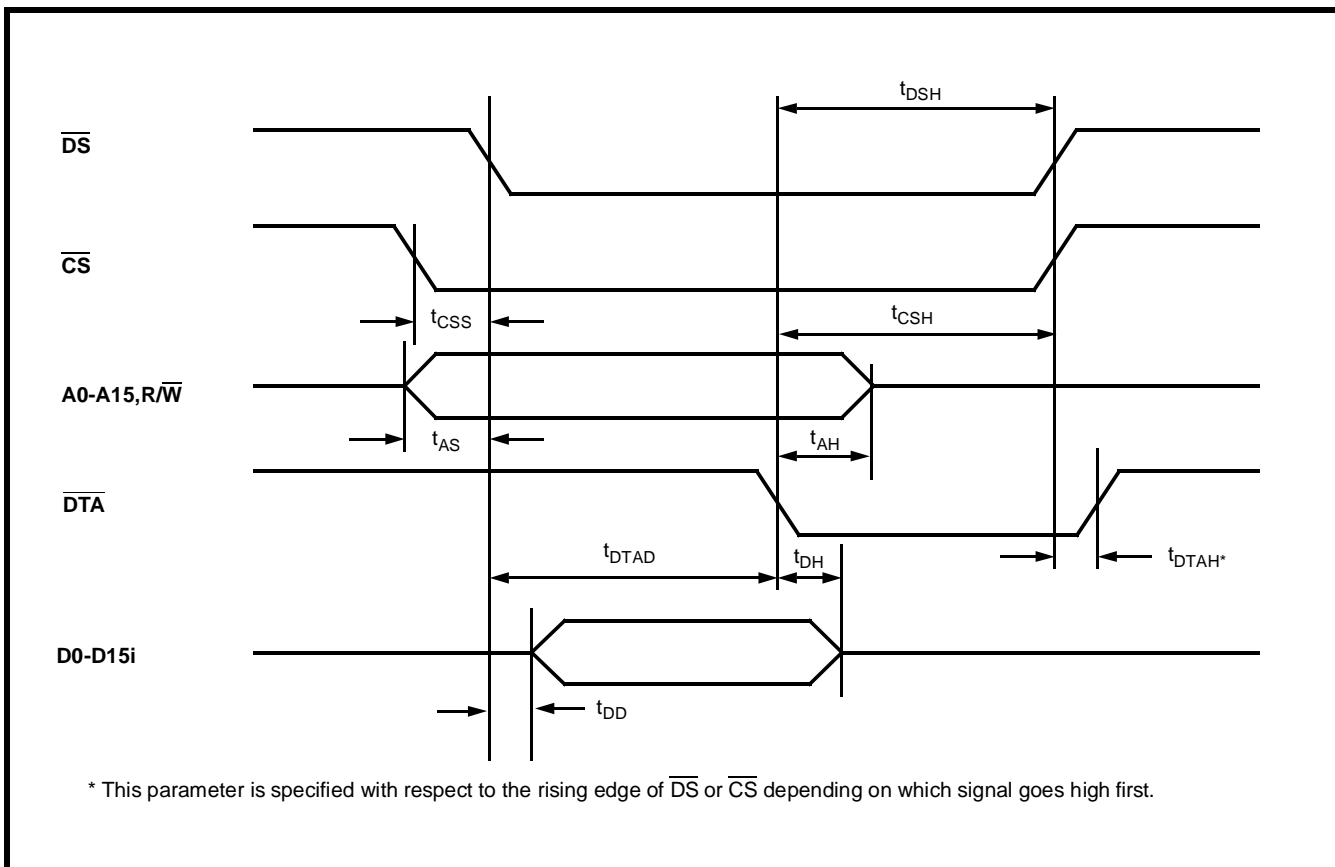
$t_{DSH}$

$\overline{DS}$

$\overline{CS}$

$t_{CSS}$

$t_{CSH}$

A0-A15,R/$\overline{W}$

$t_{AS}$

$t_{AH}$

$\overline{DTA}$

$t_{DTAD}$

$t_{DH}$

$t_{DTAH*}$

D0-D15i

$t_{DD}$

* This parameter is specified with respect to the rising edge of $\overline{DS}$ or $\overline{CS}$ depending on which signal goes high first.